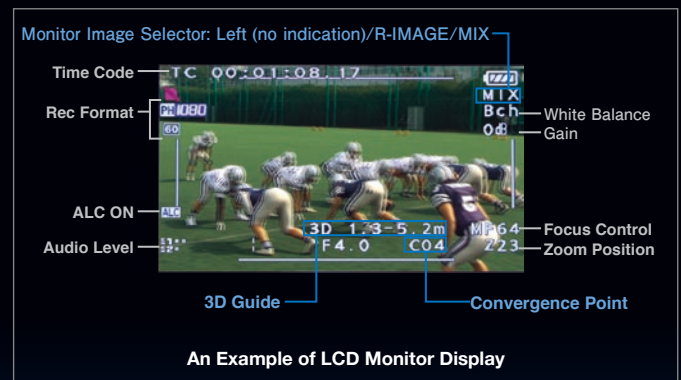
Monitor Image Selector: Left (no indication)/R-IMAGE/MIX

Time Code
TC 00:01:08.17

Rec Format
PH 1080
60

MIX
Bch
0dB

White Balance
Gain

ALC ON
ALC

Audio Level

3D 1.3-5.2m
F4.0
C04

MF64
Z23

Focus Control
Zoom Position

3D Guide
Convergence Point

An Example of LCD Monitor Display